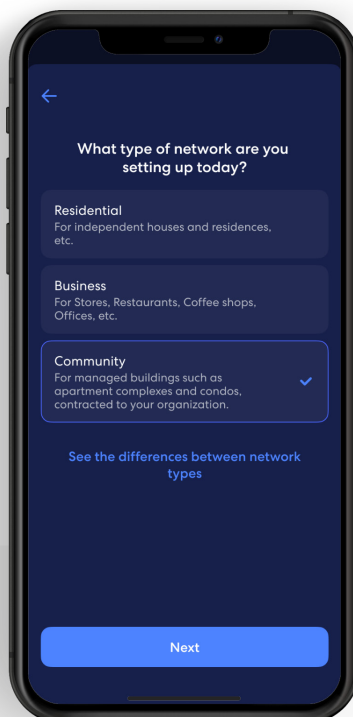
What type of network are you setting up today?

Residential
For independent houses and residences, etc.

Business
For Stores, Restaurants, Coffee shops, Offices, etc.

Community
For managed buildings such as apartment complexes and condos, contracted to your organization.

See the differences between network types

Next